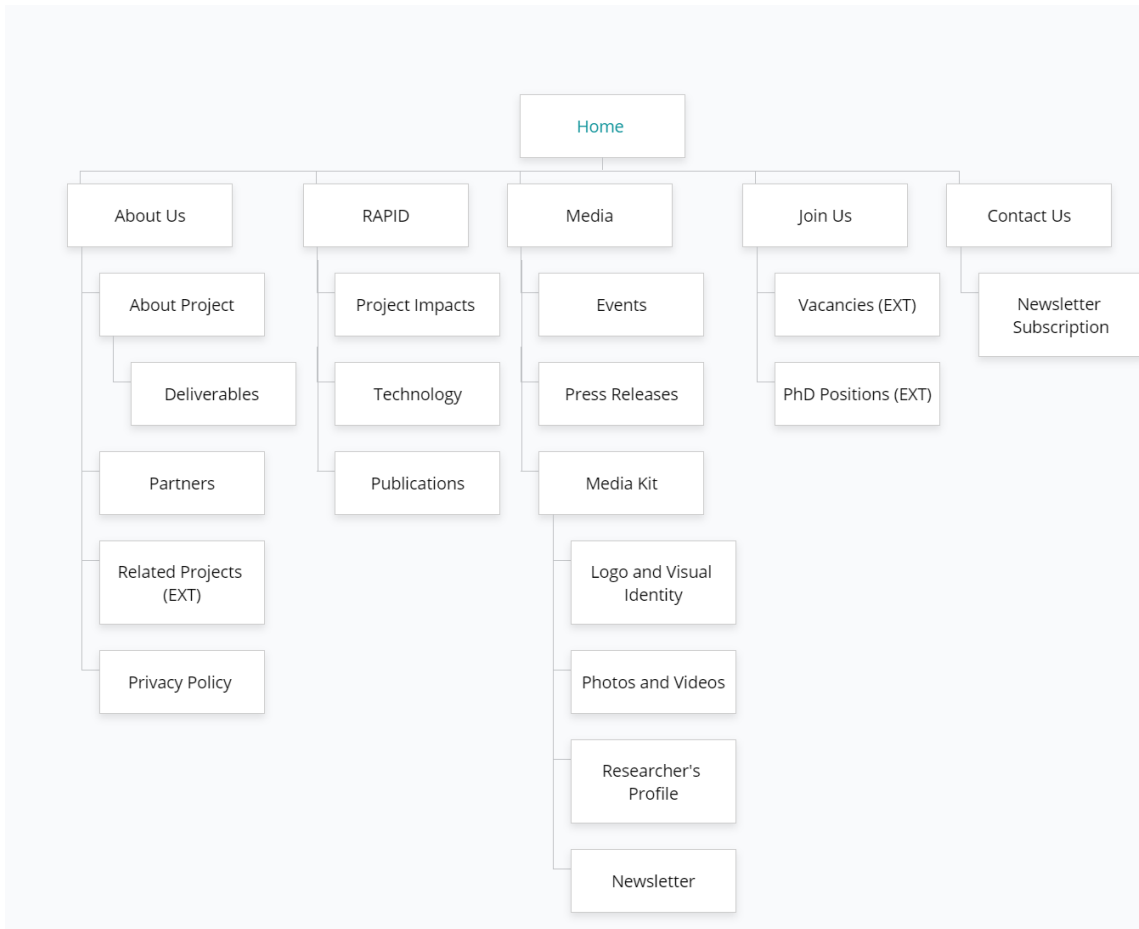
Home

About Us

About Project

Deliverables

Partners

Related Projects (EXT)

Privacy Policy

RAPID

Project Impacts

Technology

Publications

Media

Events

Press Releases

Media Kit

Logo and Visual Identity

Photos and Videos

Researcher's Profile

Newsletter

Join Us

Vacancies (EXT)

PhD Positions (EXT)

Contact Us

Newsletter Subscription